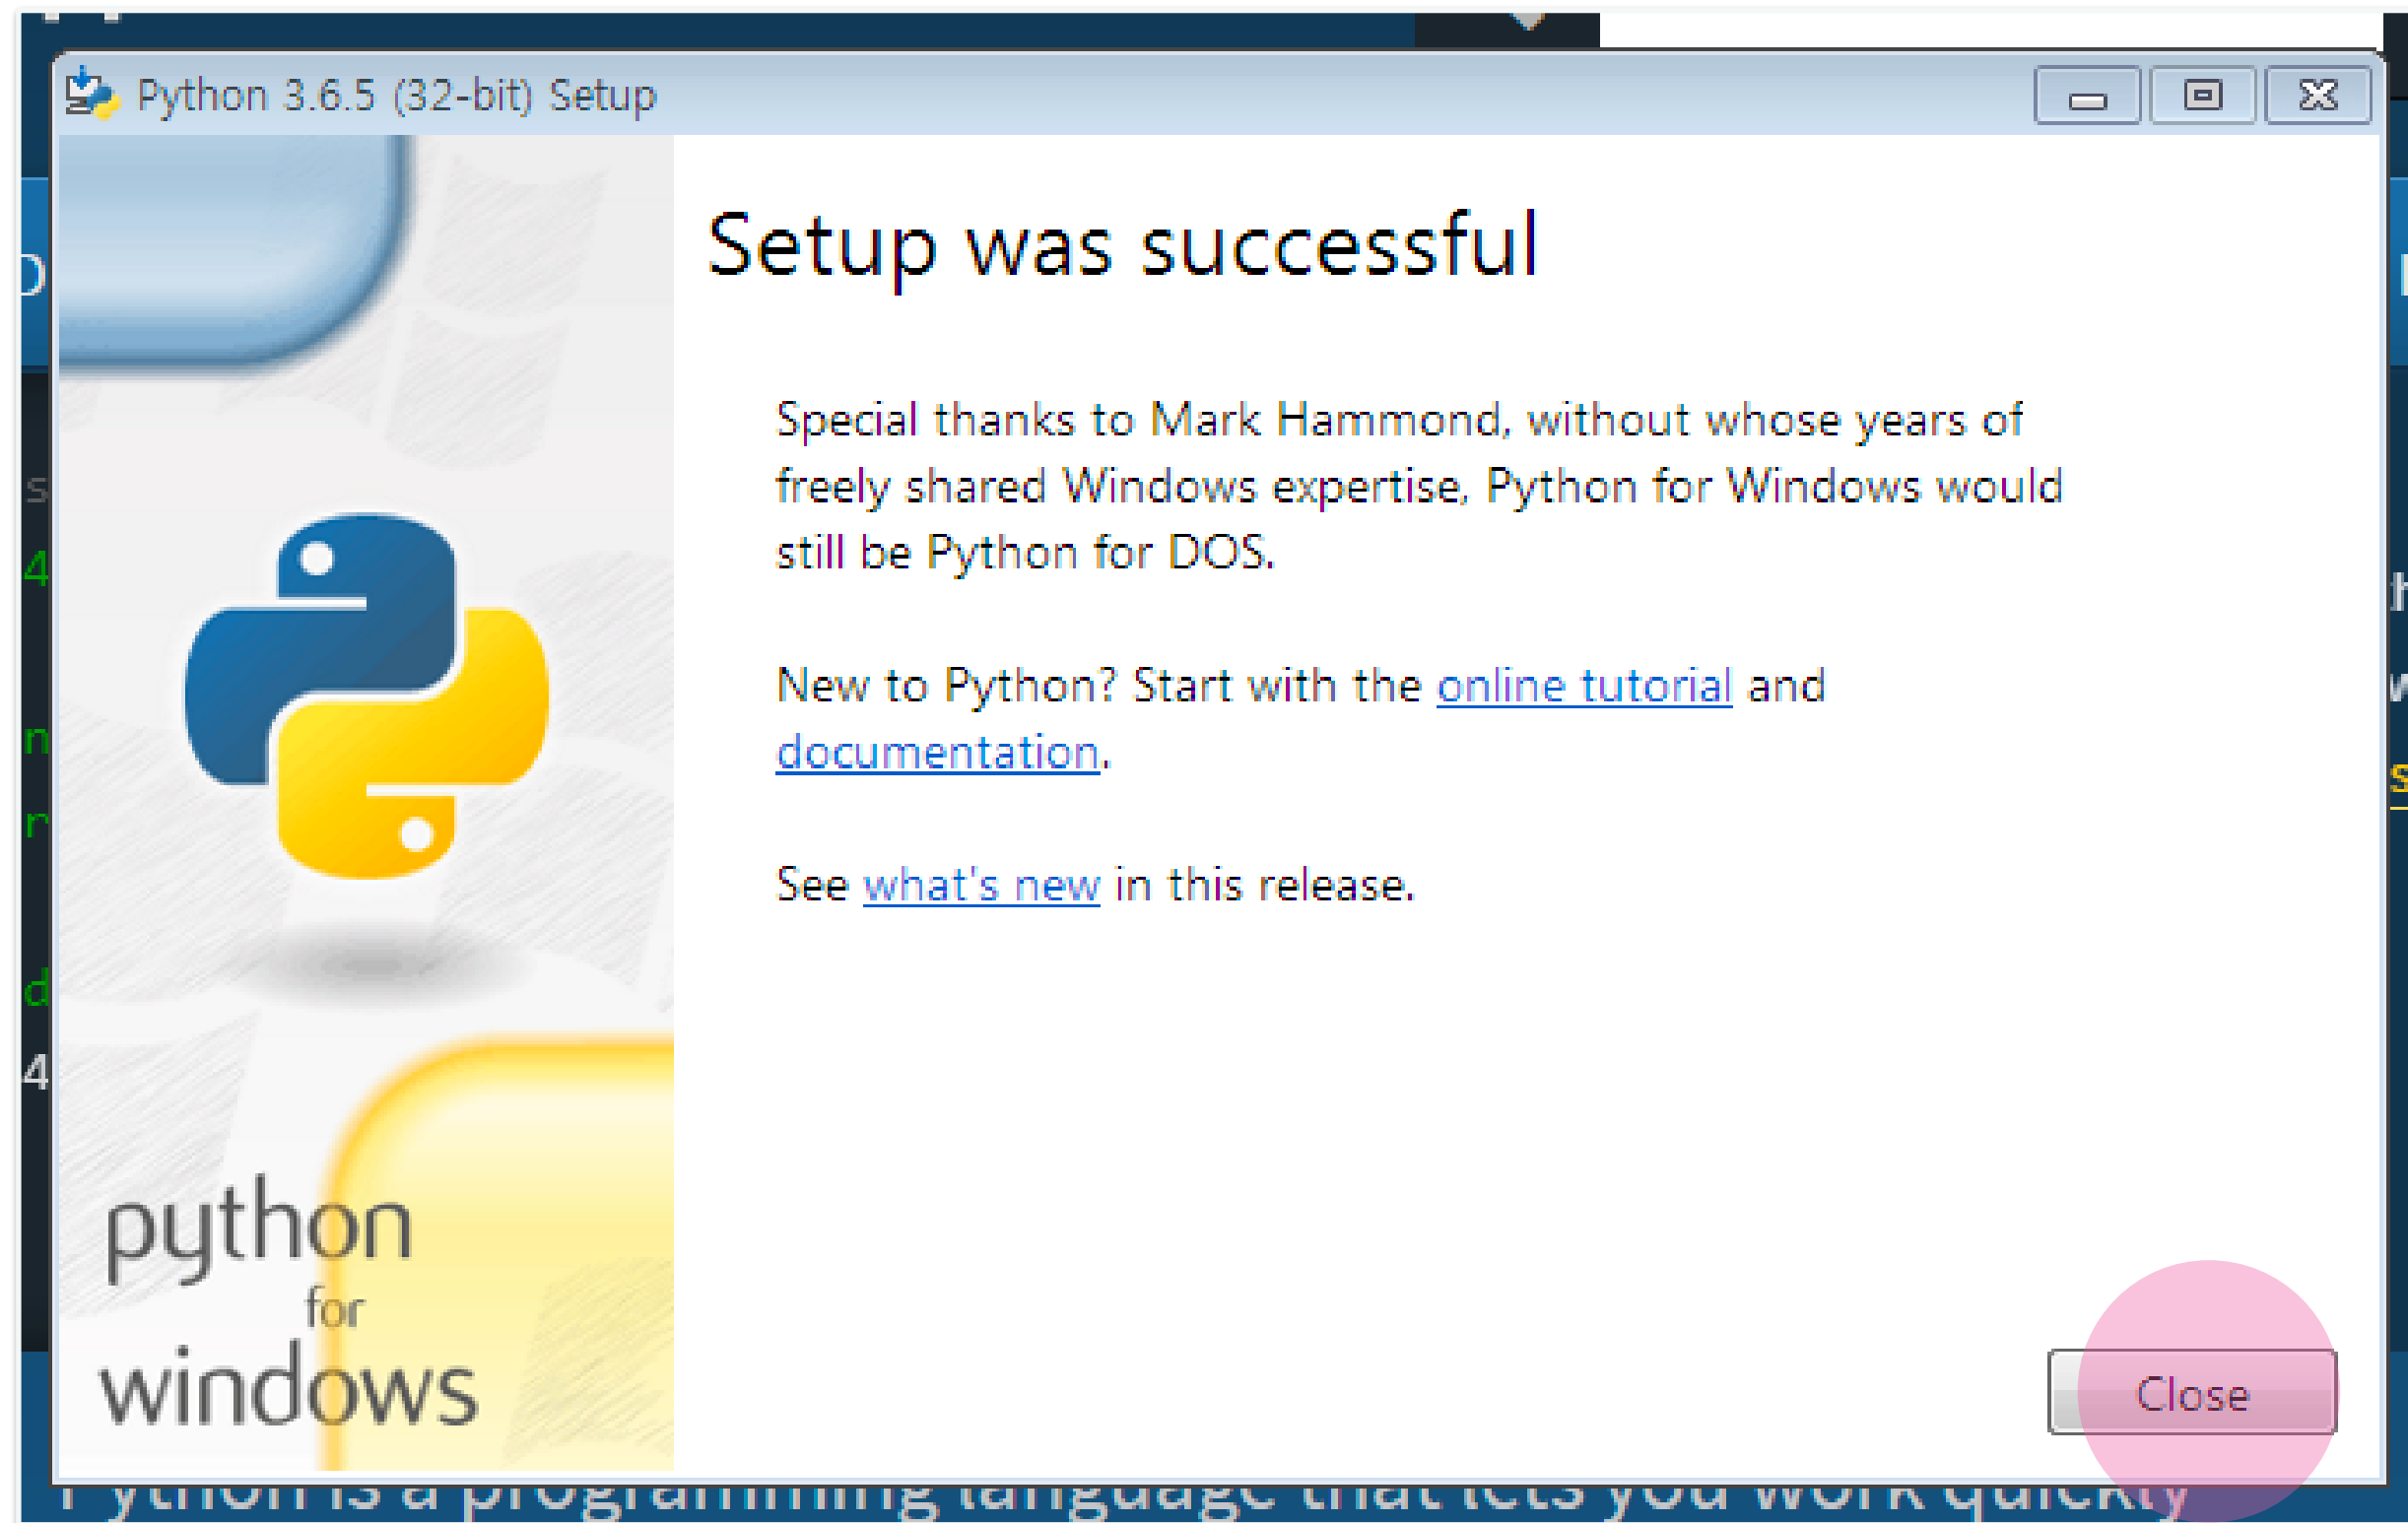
Python 3.6.5 (32-bit) Setup

Setup was successful

Special thanks to Mark Hammond, without whose years of freely shared Windows expertise, Python for Windows would still be Python for DOS.

New to Python? Start with the online tutorial and documentation.

See what's new in this release.

python for windows

Close

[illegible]